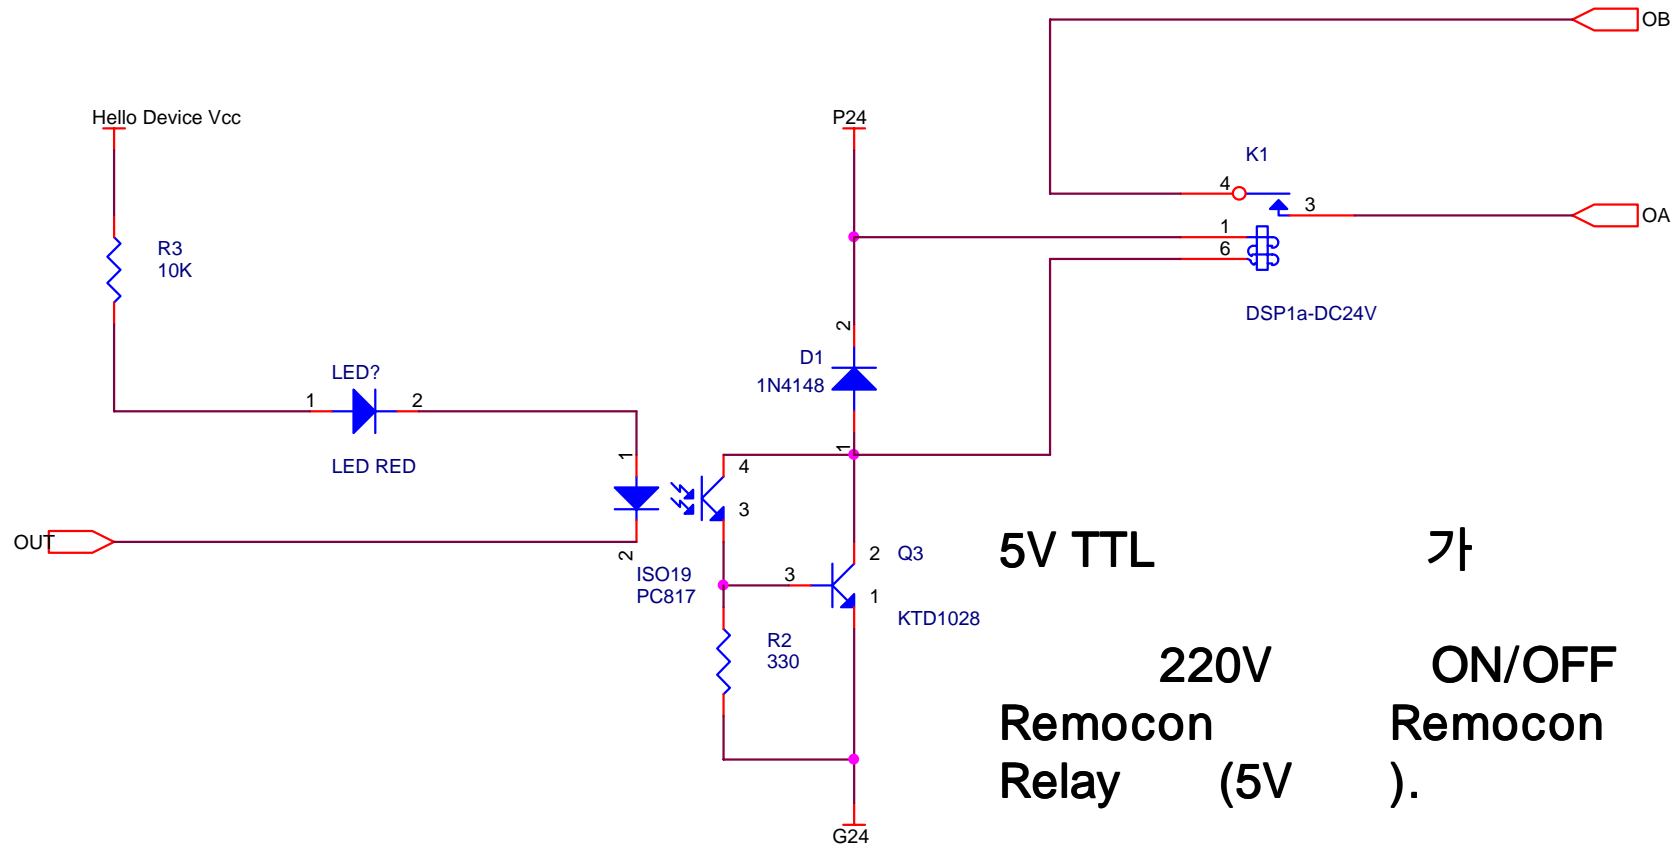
OB

Hello Device Vcc

P24

K1

4

3

OA

1

6

R3
10K

DSP1a-DC24V

2

D1
1N4148

LED?

1

2

1

1

4

LED RED

3

OUT

2

2 Q3

ISO19
PC817

3

1

KTD1028

R2
330

G24

5V TTL 가

220V ON/OFF
Remocon Remocon
Relay (5V ).